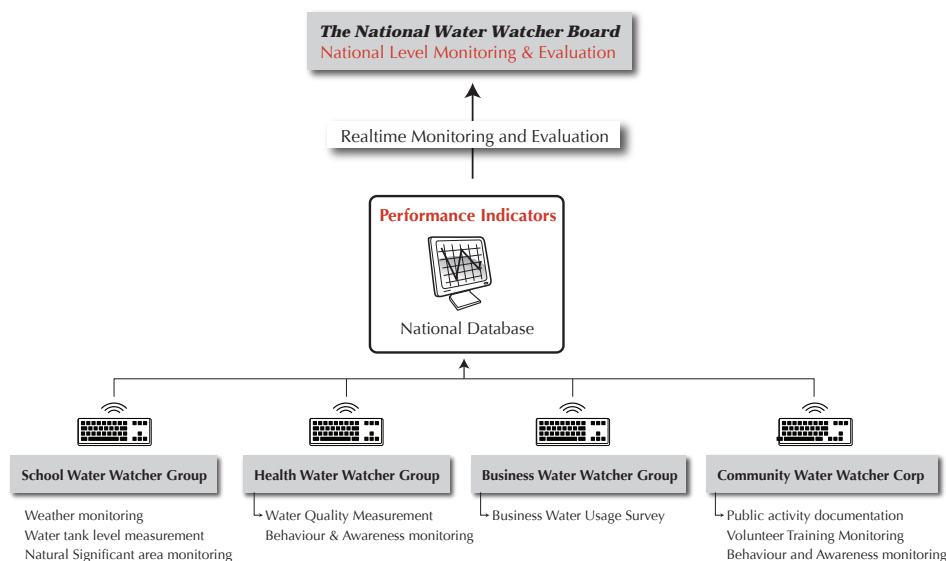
The National Water Watcher Board
National Level Monitoring & Evaluation

Realtime Monitoring and Evaluation

Performance Indicators

National Database

School Water Watcher Group

Weather monitoring
Water tank level measurement
Natural Significant area monitoring

Health Water Watcher Group

Water Quality Measurement
Behaviour & Awareness monitoring

Business Water Watcher Group

Business Water Usage Survey

Community Water Watcher Corp

Public activity documentation
Volunteer Training Monitoring
Behaviour and Awareness monitoring